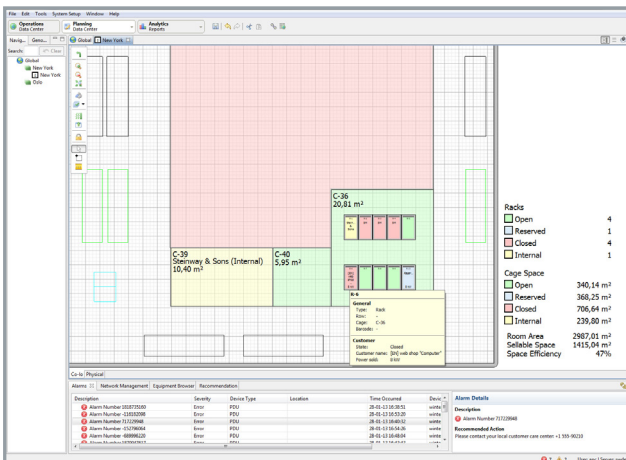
File Edit Tools System Setup Window Help

Operations Data Center | Planning Data Center | Analytics Reports

Navig... Geo... | Global | New York

Search: Clear

Global
New York
New York
Oslo

C-36
20,81 m²

C-39
Steinway & Sons (Internal)
10,40 m²

C-40
5,95 m²

R-6
General
Type: Rack
Row: -
Cage: C-36
Barcode: -

Customer
State: Closed
Customer name: [SH] web shop "Computer"
Power sold: 0 kW

Racks
| | |
|---|---|
| Open | 4 |
| Reserved | 1 |
| Closed | 4 |
| Internal | 1 |

Cage Space
| | |
|---|---|
| Open | 340,14 m² |
| Reserved | 368,25 m² |
| Closed | 706,64 m² |
| Internal | 239,80 m² |

| | |
|---|---|
| Room Area | 2987,01 m² |
| Sellable Space | 1415,04 m² |
| Space Efficiency | 47% |

Co-lo Physical

Alarms | Network Management | Equipment Browser | Recommendation

| Description | Severity | Device Type | Location | Time Occurred | Devic |
|---|---|---|---|---|---|
| Alarm Number 1838735380 | Error | PDU | | 28-01-13 16:38:51 | winte |
| Alarm Number -118182098 | Error | PDU | | 28-01-13 16:53:20 | winte |
| Alarm Number 717229948 | Error | PDU | | 28-01-13 16:40:32 | winte |
| Alarm Number -552796064 | Error | PDU | | 28-01-13 16:54:26 | winte |
| Alarm Number -689996220 | Error | PDU | | 28-01-13 16:48:04 | winte |

Alarm Details
Description
Alarm Number 717229948
Recommended Action
Please contact your local customer care center +1 555-90210